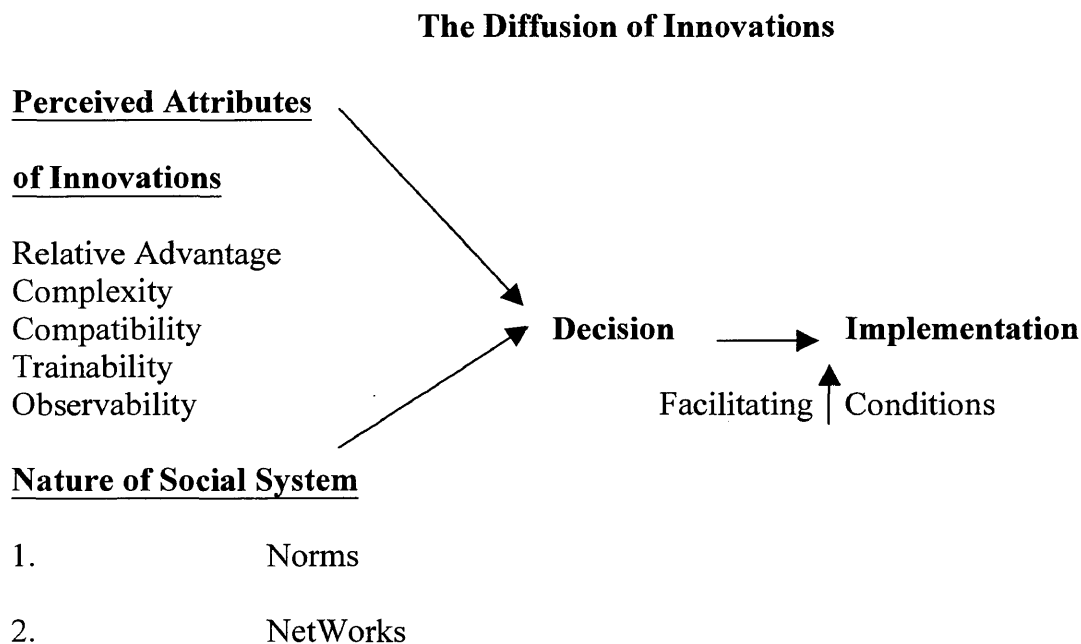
The Diffusion of Innovations

Perceived Attributes

of Innovations

Relative Advantage
Complexity
Compatibility
Trainability
Observability

Decision

Implementation

Facilitating Conditions

Nature of Social System

1. Norms

2. NetWorks